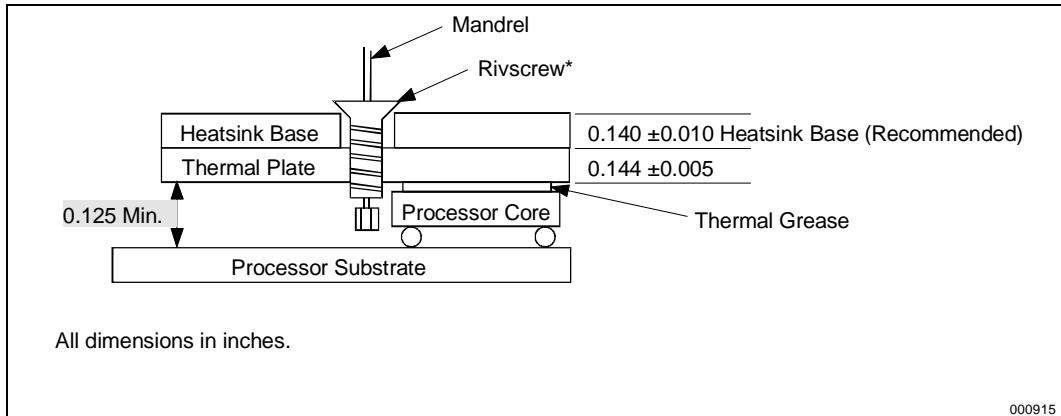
Mandrel

Rivscrew*

Heatsink Base

0.140 ±0.010 Heatsink Base (Recommended)

Thermal Plate

0.144 ±0.005

0.125 Min.

Processor Core

Thermal Grease

Processor Substrate

All dimensions in inches.

000915